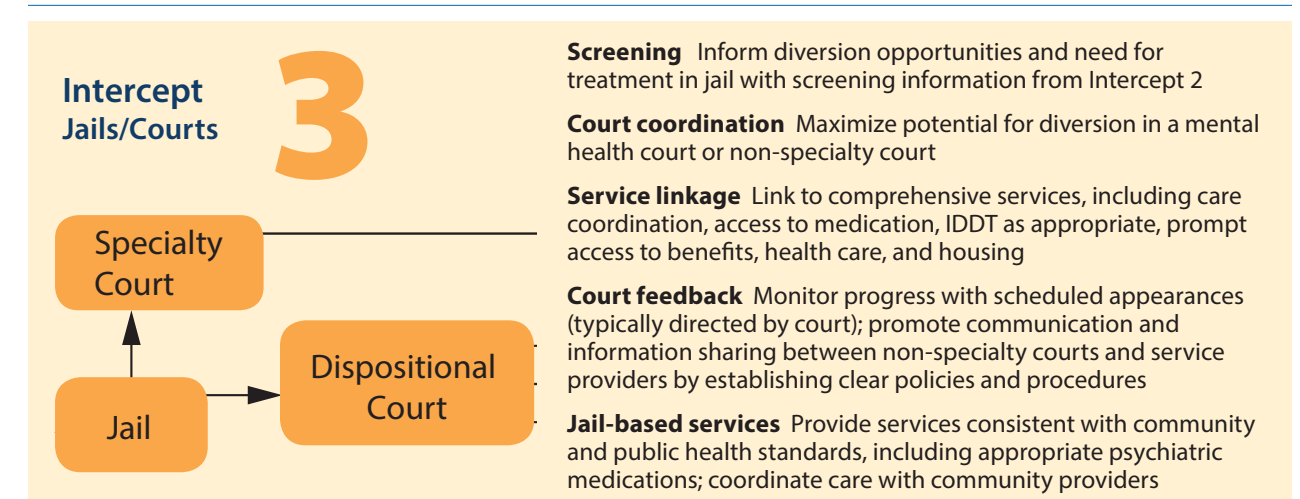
Intercept
Jails/Courts

3

Specialty Court

Dispositional Court

Jail

**Screening** Inform diversion opportunities and need for treatment in jail with screening information from Intercept 2

**Court coordination** Maximize potential for diversion in a mental health court or non-specialty court

**Service linkage** Link to comprehensive services, including care coordination, access to medication, IDDT as appropriate, prompt access to benefits, health care, and housing

**Court feedback** Monitor progress with scheduled appearances (typically directed by court); promote communication and information sharing between non-specialty courts and service providers by establishing clear policies and procedures

**Jail-based services** Provide services consistent with community and public health standards, including appropriate psychiatric medications; coordinate care with community providers